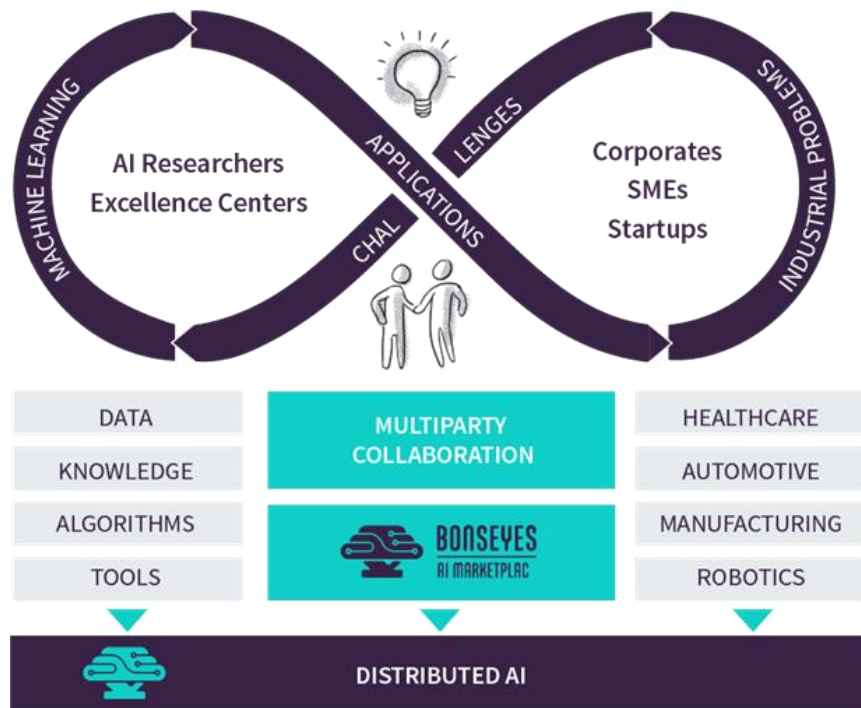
MACHINE LEARNING

AI Researchers
Excellence Centers

APPLICATIONS

LENGES

CHAL

Corporates
SMEs
Startups

INDUSTRIAL PROBLEMS

DATA

KNOWLEDGE

ALGORITHMS

TOOLS

MULTIPARTY COLLABORATION

BONSEYES
AI MARKETPLAC

HEALTHCARE

AUTOMOTIVE

MANUFACTURING

ROBOTICS

DISTRIBUTED AI